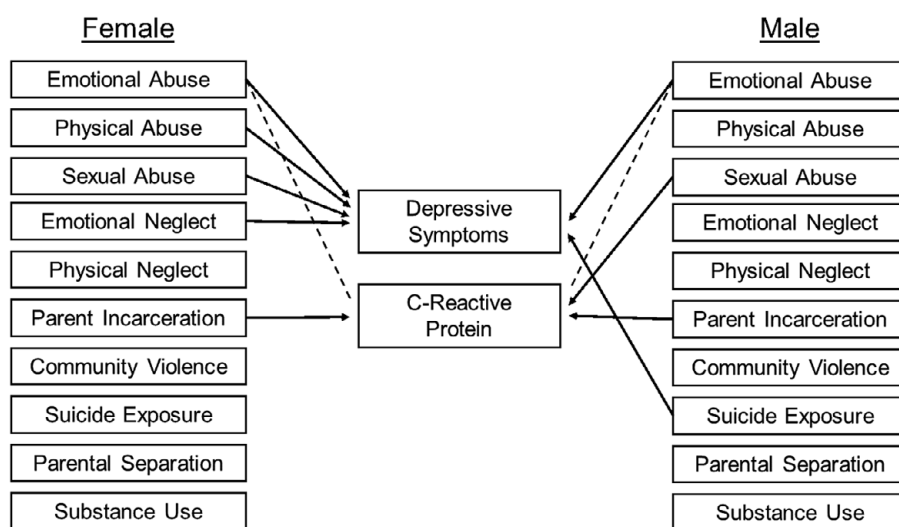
Female

Emotional Abuse

Physical Abuse

Sexual Abuse

Emotional Neglect

Physical Neglect

Parent Incarceration

Community Violence

Suicide Exposure

Parental Separation

Substance Use

Depressive Symptoms

C-Reactive Protein

Male

Emotional Abuse

Physical Abuse

Sexual Abuse

Emotional Neglect

Physical Neglect

Parent Incarceration

Community Violence

Suicide Exposure

Parental Separation

Substance Use